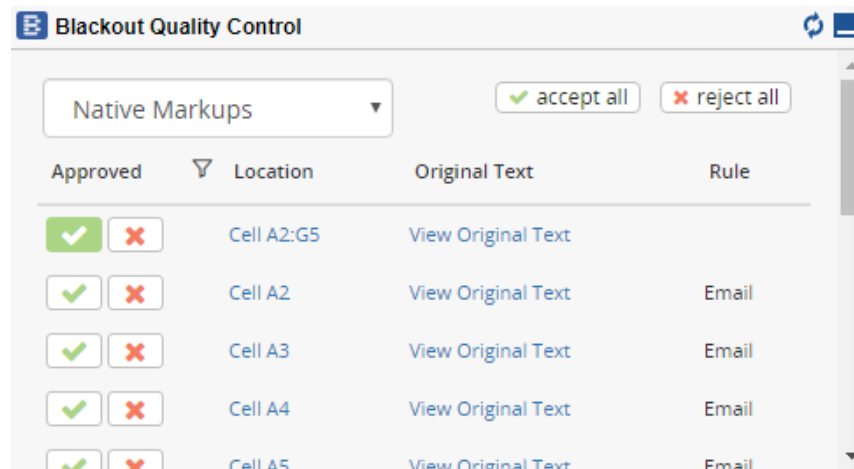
Blackout Quality Control

Native Markups

accept all

reject all

| Approved | Location | Original Text | Rule |
|---|---|---|---|
| | Cell A2:G5 | View Original Text | |
| | Cell A2 | View Original Text | Email |
| | Cell A3 | View Original Text | Email |
| | Cell A4 | View Original Text | Email |
| | Cell A5 | View Original Text | Email |